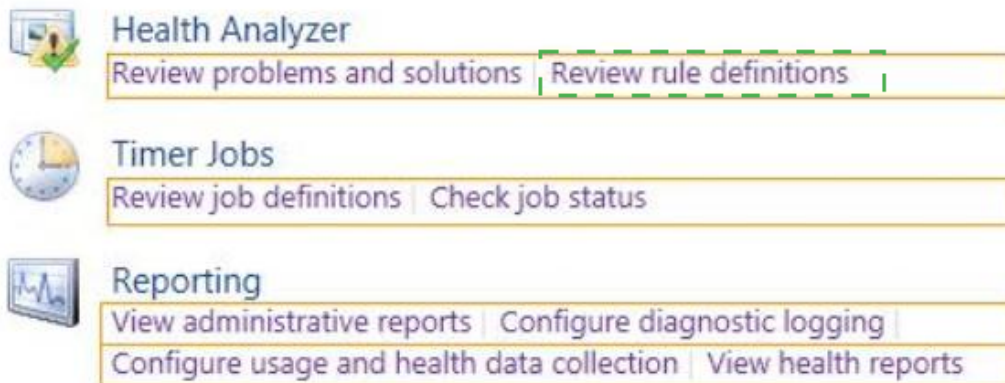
Health Analyzer
Review problems and solutions | Review rule definitions

Timer Jobs
Review job definitions | Check job status

Reporting
View administrative reports | Configure diagnostic logging |
Configure usage and health data collection | View health reports